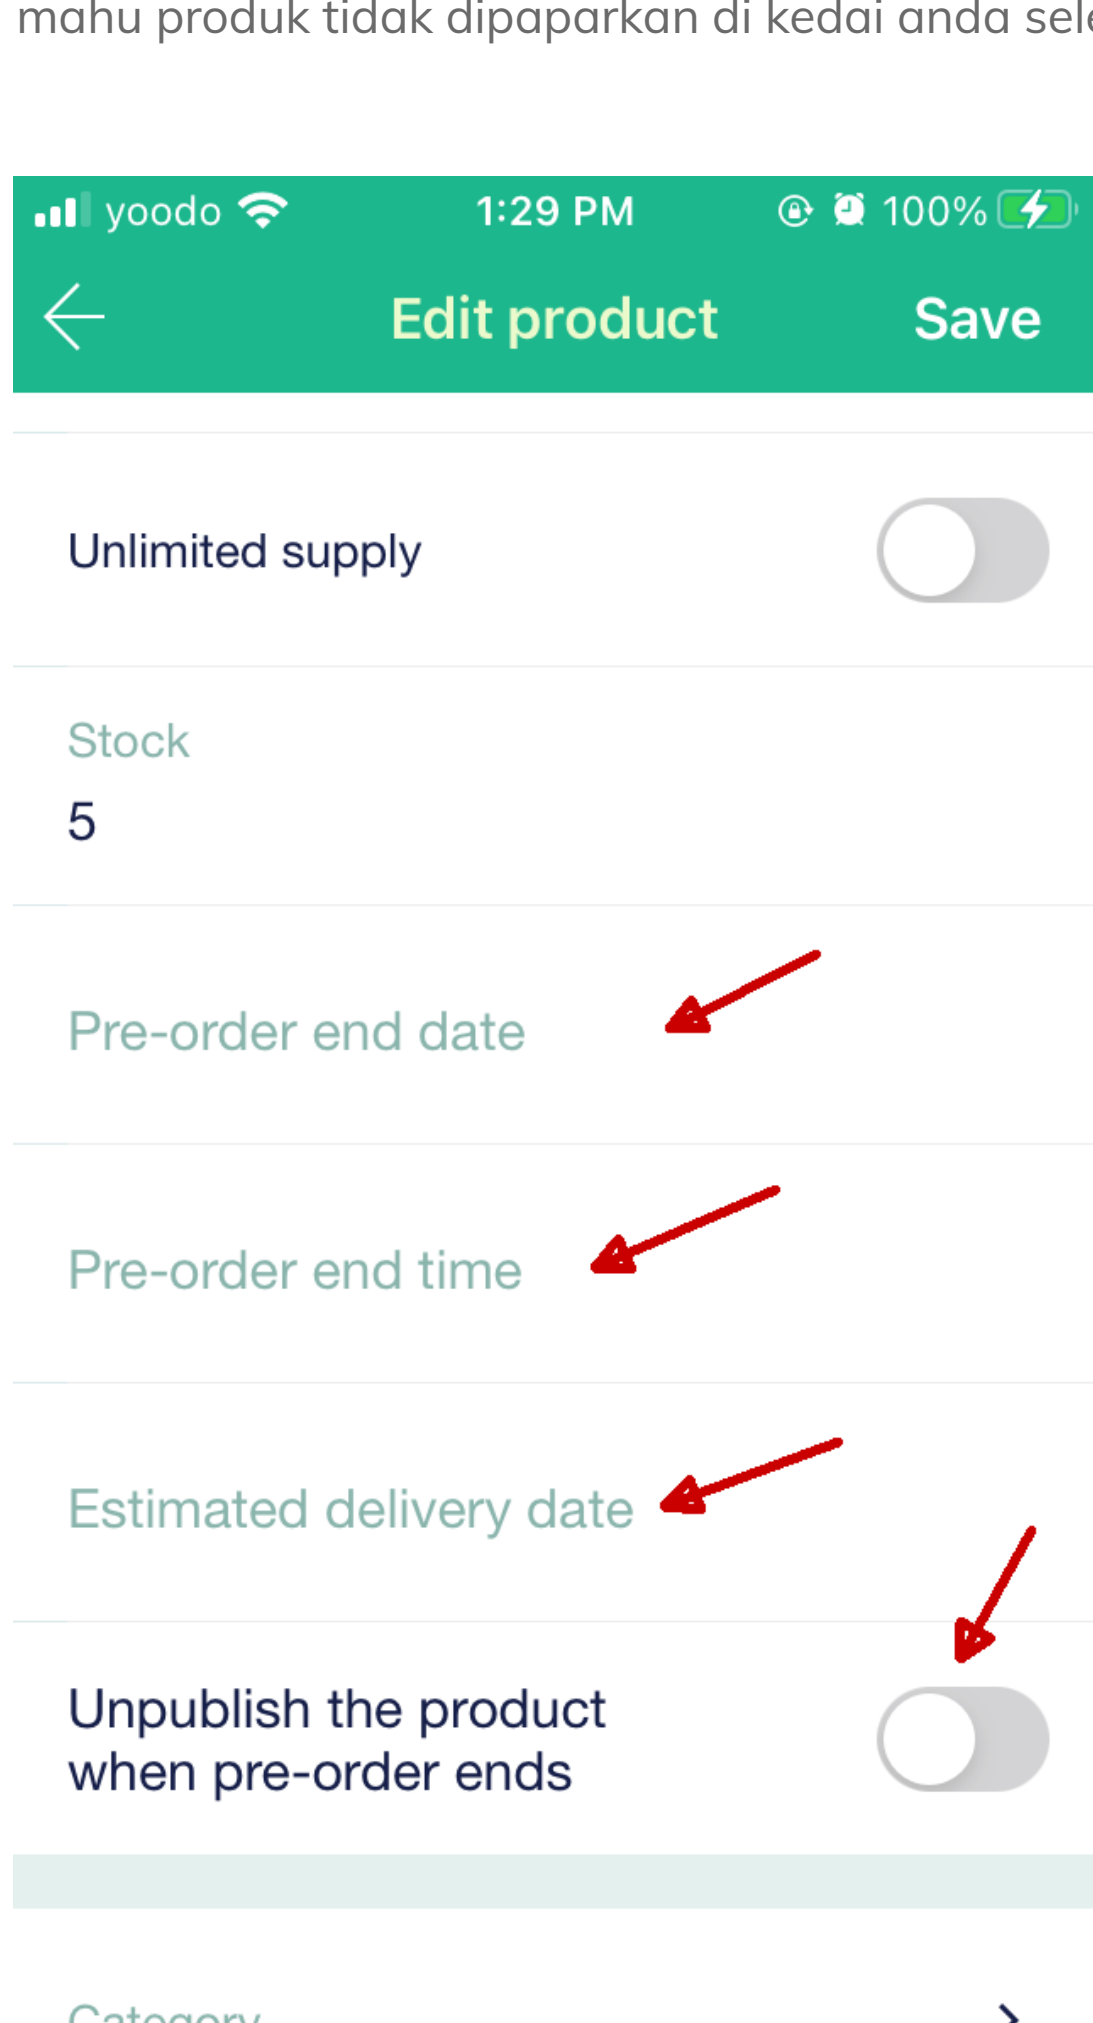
mahu produk tidak dipaparkan di kedai anda sel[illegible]

yoodo 1:29 PM 100%

Edit product Save

Unlimited supply

Stock
5

Pre-order end date

Pre-order end time

Estimated delivery date

Unpublish the product when pre-order ends

Category